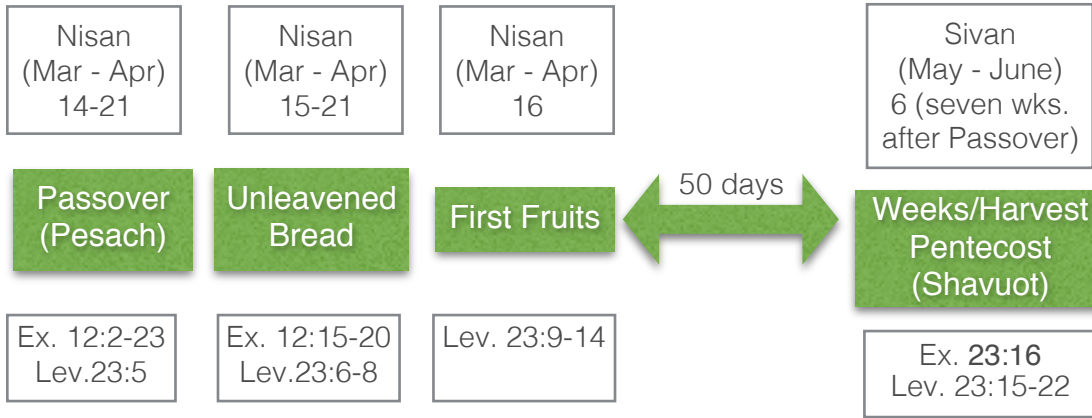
Nisan (Mar - Apr) 14-21

Passover (Pesach)

Ex. 12:2-23
Lev.23:5

Nisan (Mar - Apr) 15-21

Unleavened Bread

Ex. 12:15-20
Lev.23:6-8

Nisan (Mar - Apr) 16

First Fruits

Lev. 23:9-14

50 days

Sivan (May - June) 6 (seven wks. after Passover)

Weeks/Harvest Pentecost (Shavuot)

Ex. 23:16
Lev. 23:15-22